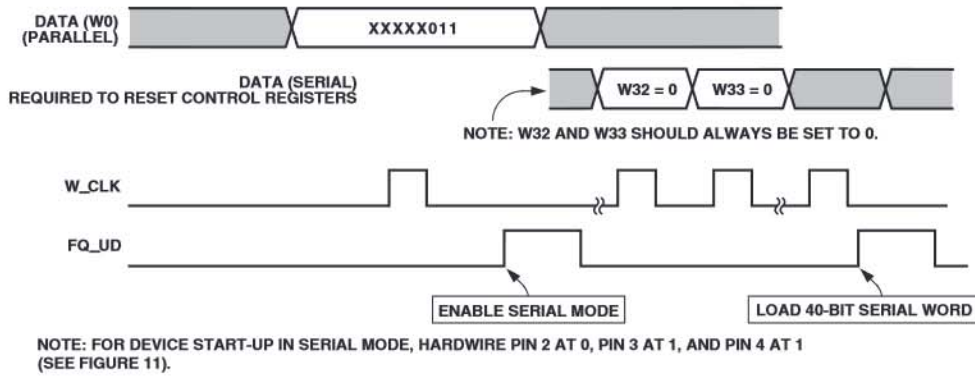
DATA (W0)
(PARALLEL)

XXXXX011

DATA (SERIAL)
REQUIRED TO RESET CONTROL REGISTERS

W32 = 0

W33 = 0

NOTE: W32 AND W33 SHOULD ALWAYS BE SET TO 0.

W_CLK

FQ_UD

ENABLE SERIAL MODE

LOAD 40-BIT SERIAL WORD

NOTE: FOR DEVICE START-UP IN SERIAL MODE, HARDWIRE PIN 2 AT 0, PIN 3 AT 1, AND PIN 4 AT 1 (SEE FIGURE 11).